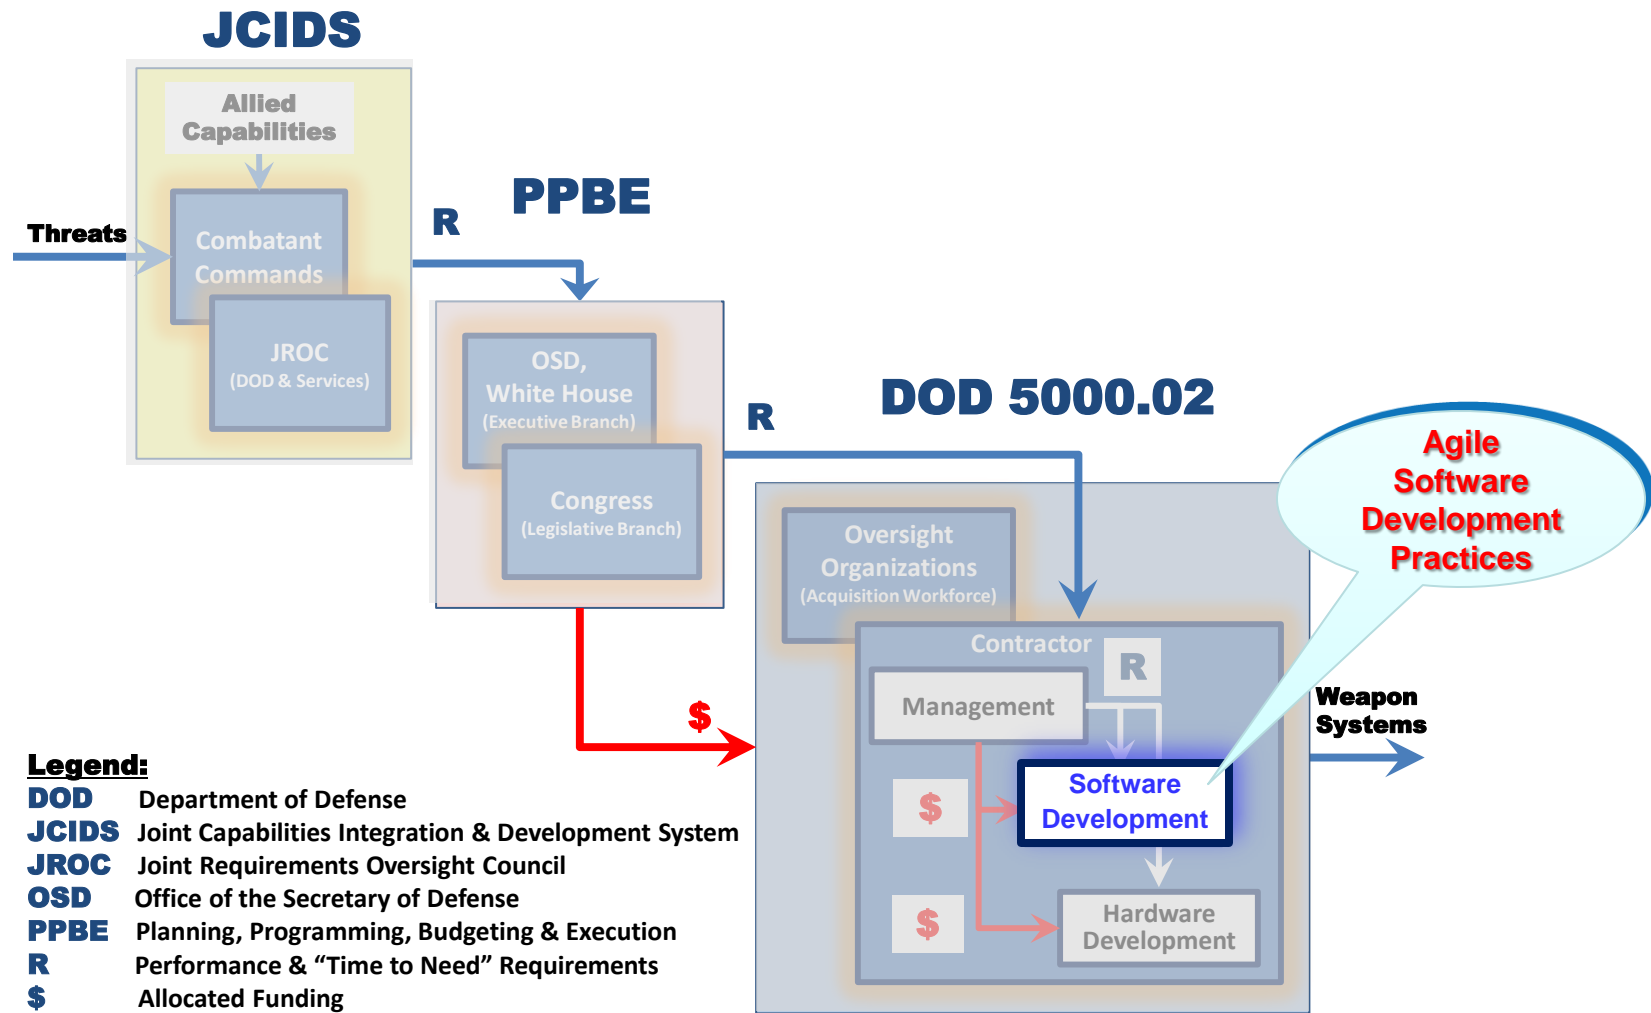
JCIDS

Allied Capabilities

Threats

Combatant Commands

JROC (DOD & Services)

R

PPBE

OSD, White House (Executive Branch)

Congress (Legislative Branch)

R

DOD 5000.02

Agile Software Development Practices

Oversight Organizations (Acquisition Workforce)

Contractor

R

Management

$

Software Development

$

Hardware Development

$

Weapon Systems

Legend:

| | |
|---|---|
| DOD | Department of Defense |
| JCIDS | Joint Capabilities Integration & Development System |
| JROC | Joint Requirements Oversight Council |
| OSD | Office of the Secretary of Defense |
| PPBE | Planning, Programming, Budgeting & Execution |
| R | Performance & “Time to Need” Requirements |
| $ | Allocated Funding |